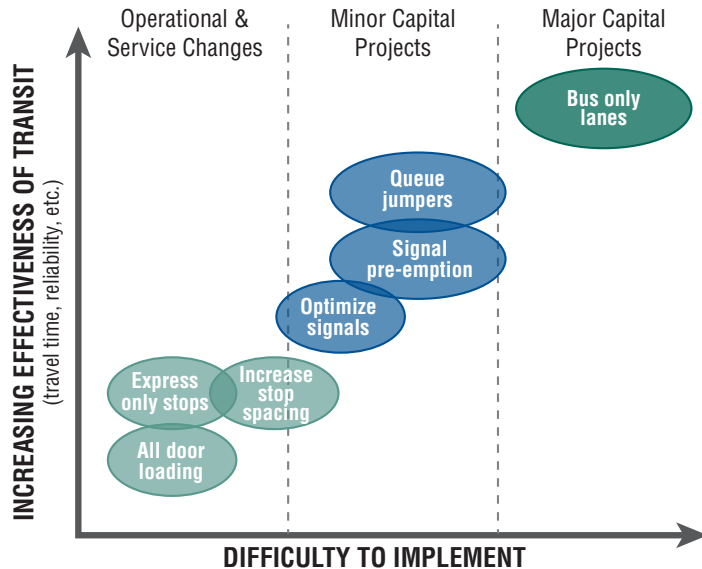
Operational & Service Changes

Minor Capital Projects

Major Capital Projects

INCREASING EFFECTIVENESS OF TRANSIT
(travel time, reliability, etc.)

Bus only lanes

Queue jumpers

Signal pre-emption

Optimize signals

Express only stops

Increase stop spacing

All door loading

DIFFICULTY TO IMPLEMENT